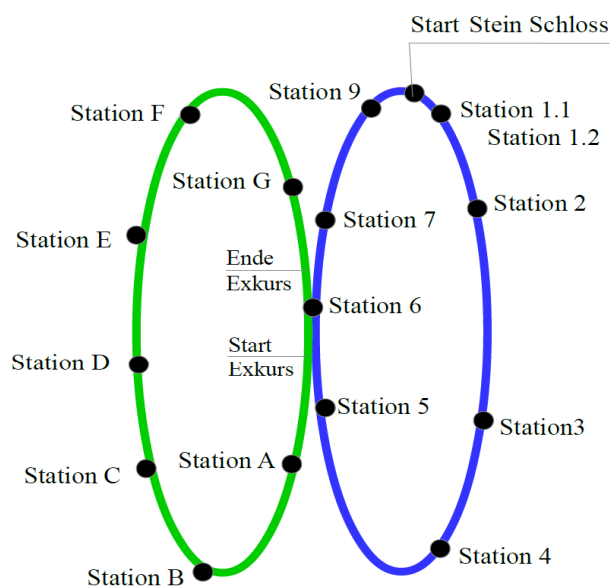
Start Stein Schloss
Station 9
Station 1.1
Station 1.2
Station F
Station G
Station 2
Station 7
Station E
Ende
Exkurs
Station 6
Start
Exkurs
Station D
Station 5
Station3
Station C
Station A
Station 4
Station B